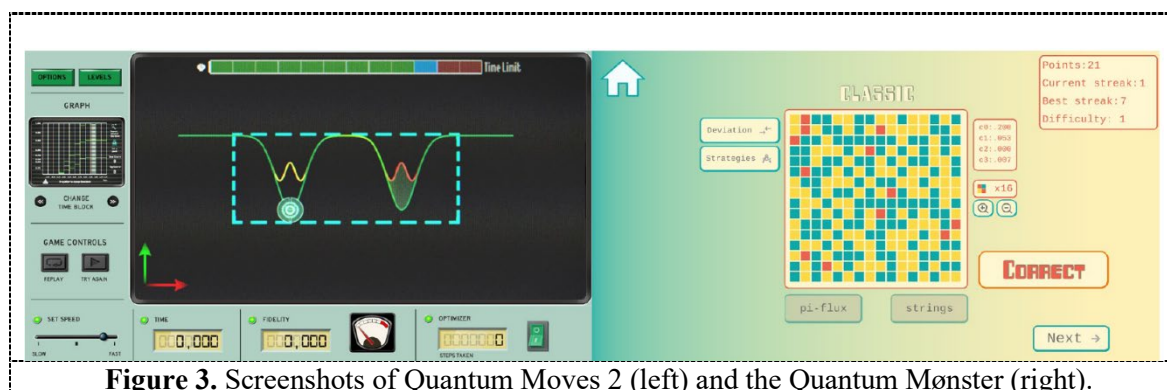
OPTIONS LEVELS

GRAPH

CHANGE TIME BLOCK

GAME CONTROLS

REPLAY TRY AGAIN

SET SPEED

SLOW FAST

Time Limit

TIME

0,000

FIDELITY

0,000

OPTIMIZER

0000000

STEPS TAKEN

CLASSIC

Deviation

Strategies

c0: .200

c1: .053

c2: .000

c3: .097

x16

CORRECT

pi-flux

strings

Points:21

Current streak:1

Best streak:7

Difficulty: 1

Next →

**Figure 3.** Screenshots of Quantum Moves 2 (left) and the Quantum Mønster (right).